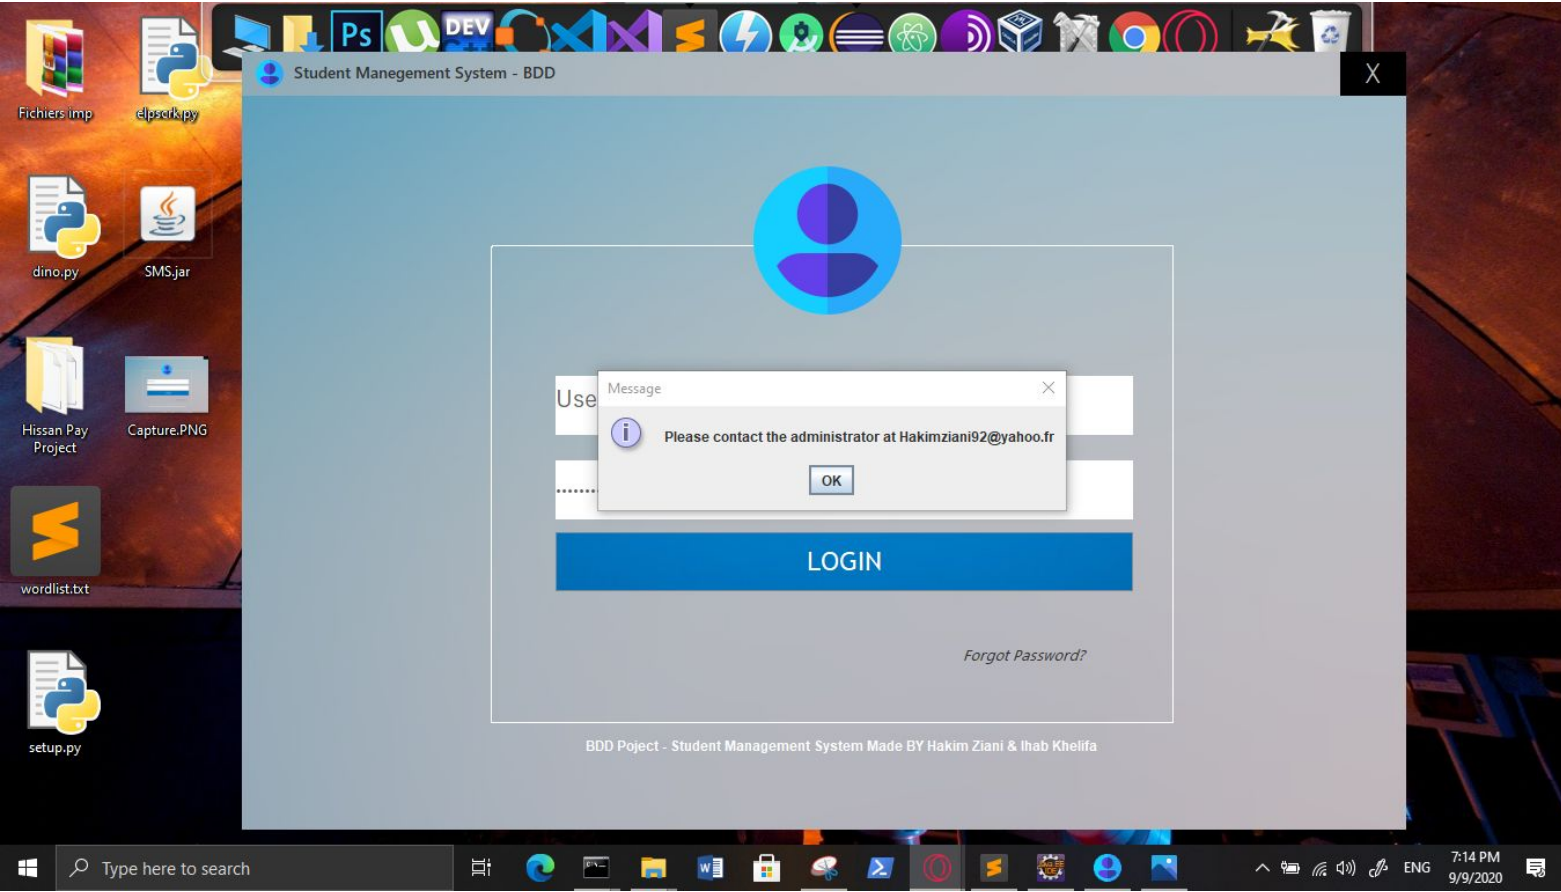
Ps DEV

Fichiers imp

elpscrk.py

dino.py

SMS.jar

Hissan Pay Project

Capture.PNG

wordlist.txt

setup.py

Student Manegement System - BDD

X

Use

Message

Please contact the administrator at Hakimziani92@yahoo.fr

OK

.......

LOGIN

Forgot Password?

BDD Poject - Student Management System Made BY Hakim Ziani & Ihab Khelifa

Type here to search

ENG

7:14 PM
9/9/2020